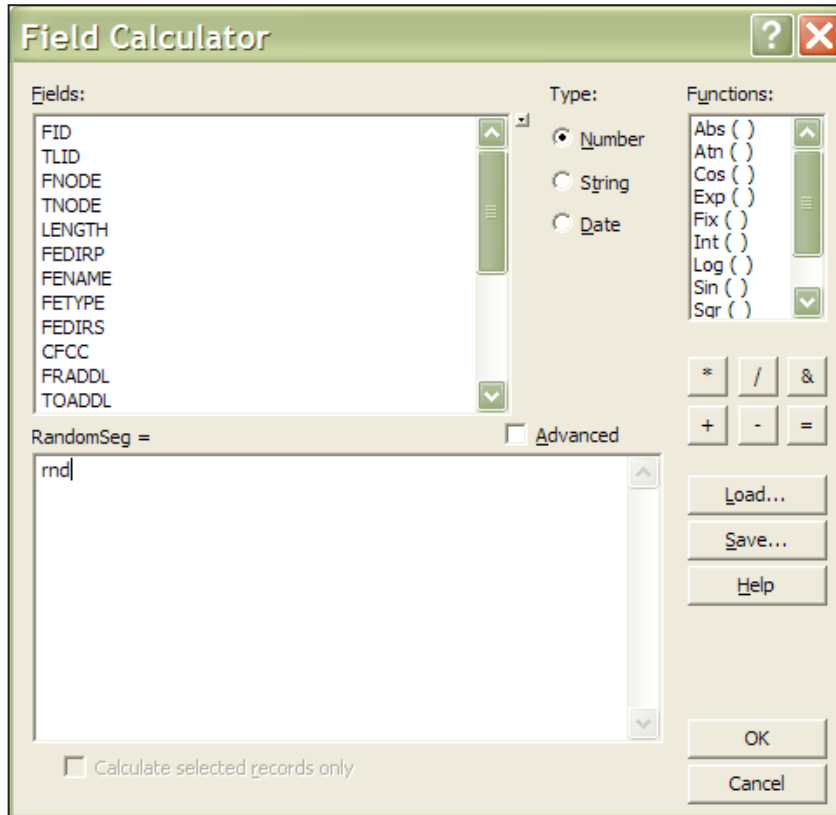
Field Calculator

?

X

Fields:

FID
TLID
FNODE
TNODE
LENGTH
FEDIRP
FENAME
FETYPE
FEDIRS
CFCC
FRADDL
TOADDL

Type:

Number

String

Date

Functions:

Abs ( )
Atn ( )
Cos ( )
Exp ( )
Fix ( )
Int ( )
Log ( )
Sin ( )
Sqr ( )

| * | / | & |
|---|---|---|
| + | - | = |

RandomSeg =

Advanced

rnd

Load...

Save...

Help

OK

Cancel

Calculate selected records only